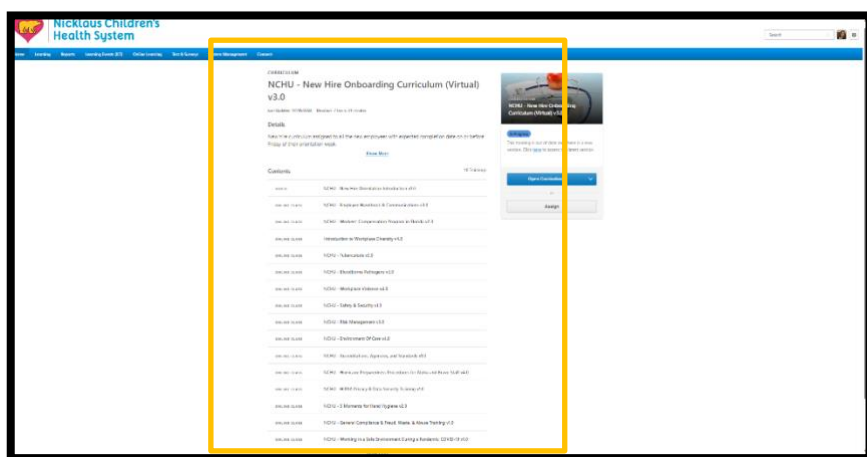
Nicklaus Children's Health System

Home Learning Reports Learning Events (ILT) Online Learning Test & Survey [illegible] Management Connect

Search

CURRICULUM

NCHU - New Hire Onboarding Curriculum (Virtual) v3.0

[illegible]

Details

New Hire curriculum assigned to all new employees with expected completion date on or before Friday of their orientation week.

Show More

Contents

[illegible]

| | |
|---|---|
| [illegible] | NCHU - New Hire Orientation Introduction v3.0 |
| ONLINE CLASS | NCHU - Employee Members & Communications v3.0 |
| ONLINE CLASS | NCHU - Workers' Compensation Program at Nicklaus v3.0 |
| ONLINE CLASS | Introduction to Workplace Diversity v3.0 |
| ONLINE CLASS | NCHU - Tuberculosis v3.0 |
| ONLINE CLASS | NCHU - Bloodborne Pathogens v3.0 |
| ONLINE CLASS | NCHU - Workplace Violence v3.0 |
| ONLINE CLASS | NCHU - Safety & Security v3.0 |
| ONLINE CLASS | NCHU - Risk Management v3.0 |
| ONLINE CLASS | NCHU - Environment Of Care v3.0 |
| ONLINE CLASS | NCHU - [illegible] v3.0 |
| ONLINE CLASS | NCHU - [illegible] |
| ONLINE CLASS | NCHU - HIPAA Privacy & Data Security Training v3.0 |
| ONLINE CLASS | NCHU - 5 Moments for Hand Hygiene v2.0 |
| ONLINE CLASS | NCHU - General Compliance & Fraud, Waste, & Abuse Training v3.0 |
| ONLINE CLASS | NCHU - Working in a Safe Environment During a Pandemic COVID-19 v3.0 |

NCHU - New Hire Onboarding Curriculum (Virtual) v3.0

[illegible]

Open Curriculum

Assign